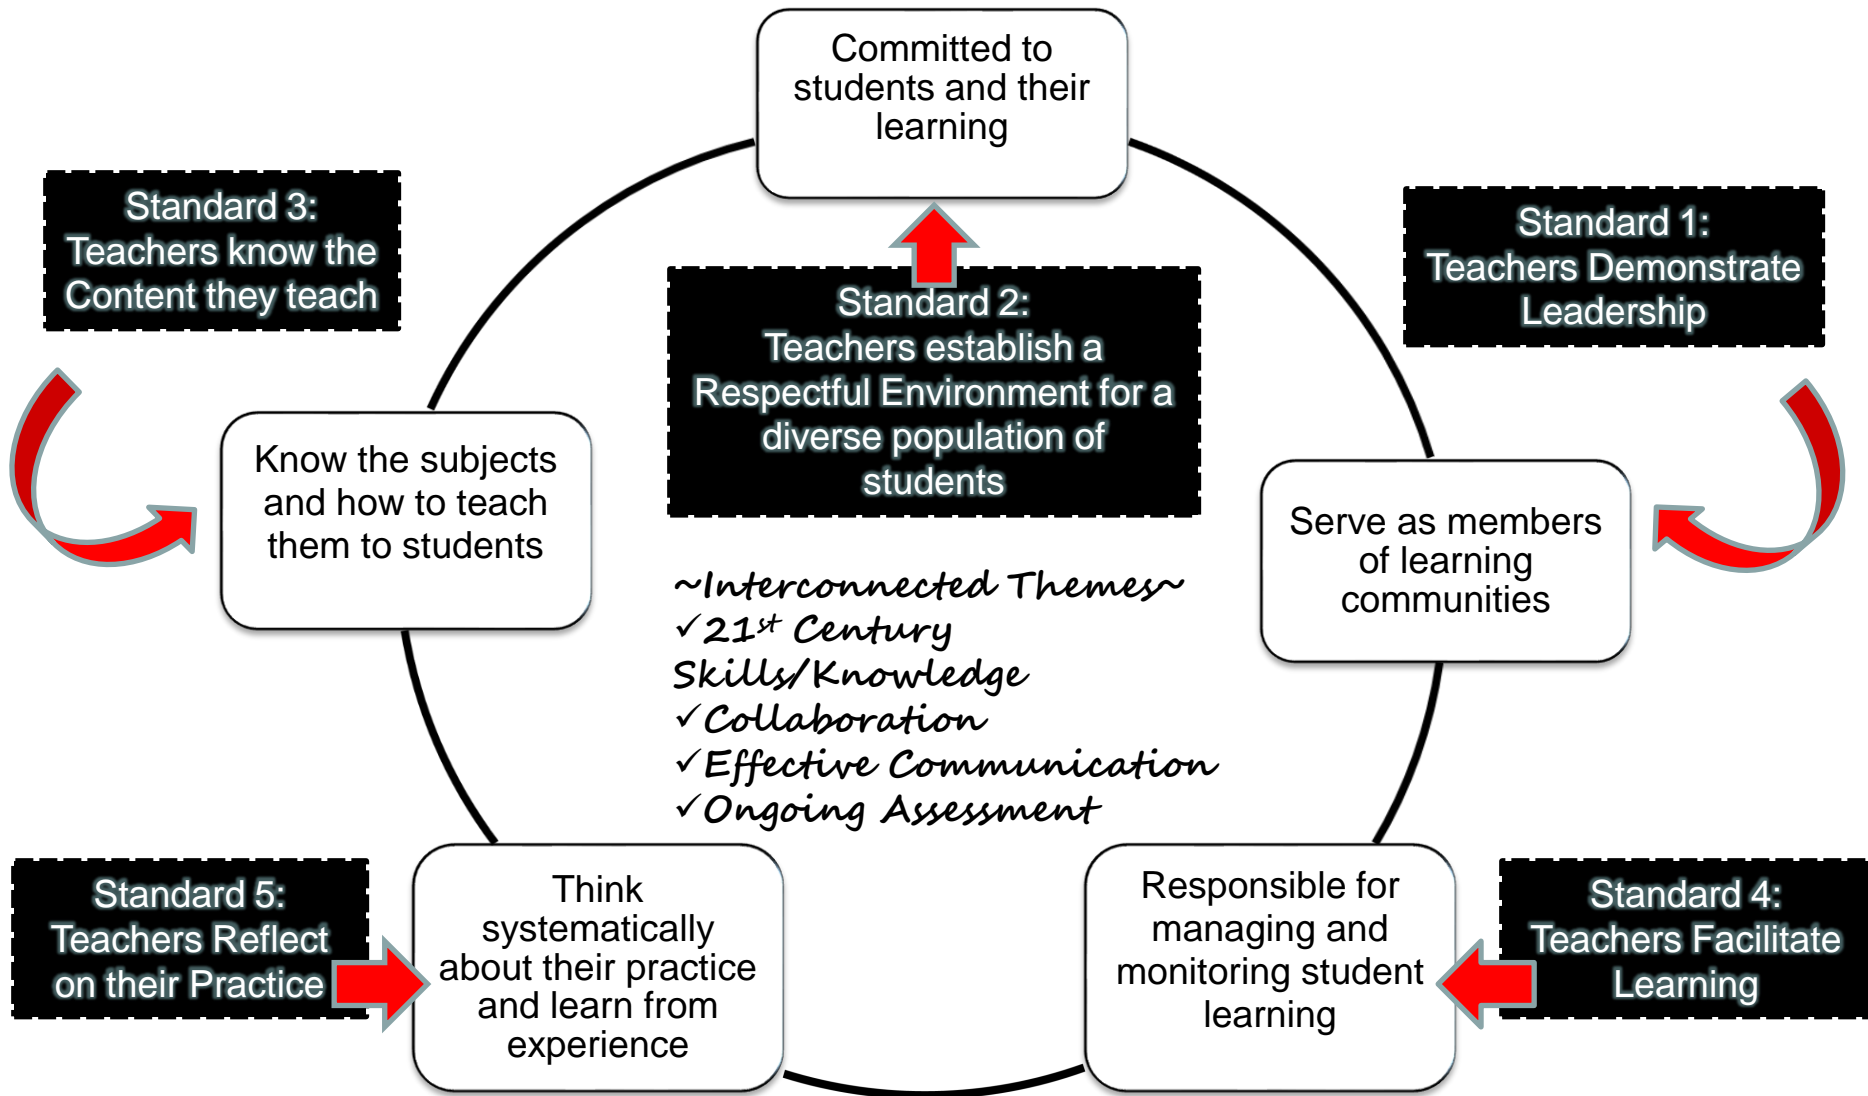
Committed to students and their learning

Standard 3: Teachers know the Content they teach

Standard 2: Teachers establish a Respectful Environment for a diverse population of students

Standard 1: Teachers Demonstrate Leadership

Know the subjects and how to teach them to students

Serve as members of learning communities

~Interconnected Themes~
✓21$^{st}$ Century Skills/Knowledge
✓Collaboration
✓Effective Communication
✓Ongoing Assessment

Standard 5: Teachers Reflect on their Practice

Think systematically about their practice and learn from experience

Responsible for managing and monitoring student learning

Standard 4: Teachers Facilitate Learning